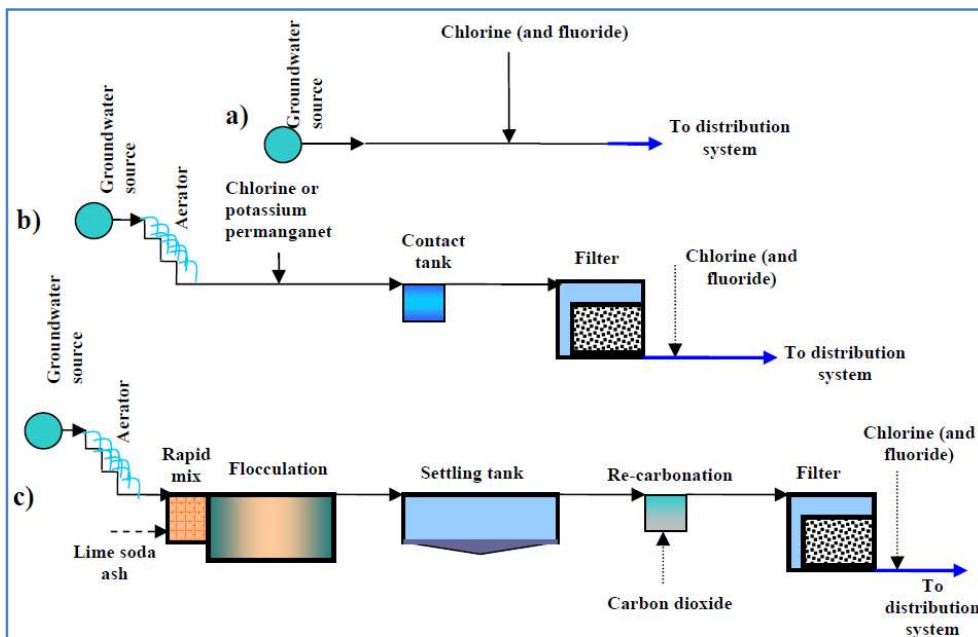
Chlorine (and fluoride)

a)

Groundwater source

To distribution system

b)

Groundwater source

Aerator

Chlorine or potassium permanganet

Contact tank

Filter

Chlorine (and fluoride)

To distribution system

Groundwater source

Aerator

c)

Rapid mix

Flocculation

Settling tank

Re-carbonation

Filter

Chlorine (and fluoride)

Lime soda ash

Carbon dioxide

To distribution system